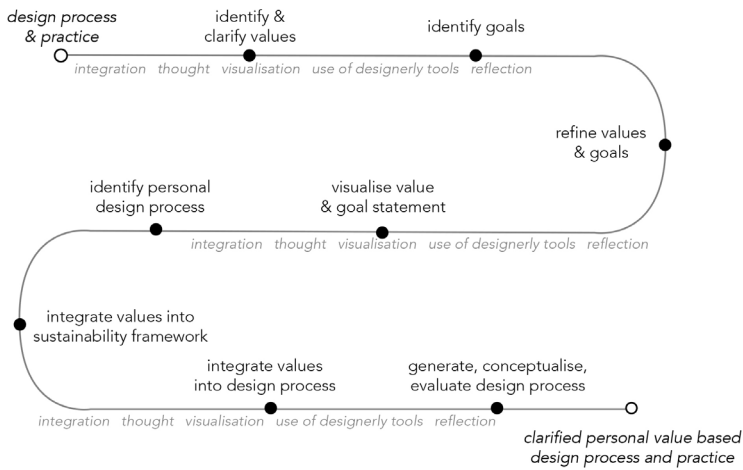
design process & practice

identify & clarify values

identify goals

integration thought visualisation use of designerly tools reflection

refine values & goals

identify personal design process

visualise value & goal statement

integration thought visualisation use of designerly tools reflection

integrate values into sustainability framework

integrate values into design process

generate, conceptualise, evaluate design process

integration thought visualisation use of designerly tools reflection

clarified personal value based design process and practice